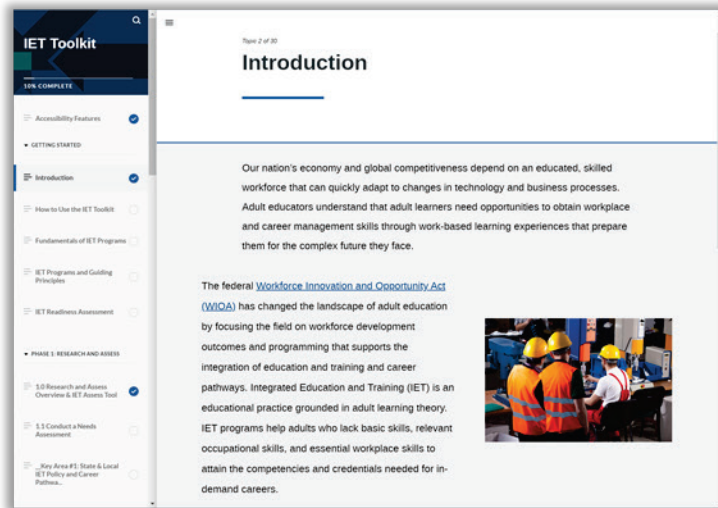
IET Toolkit

10% COMPLETE

Accessibility Features

GETTING STARTED

Introduction

How to Use the IET Toolkit

Fundamentals of IET Programs

IET Programs and Guiding Principles

IET Readiness Assessment

PHASE 1: RESEARCH AND ASSESS

1.0 Research and Assess Overview & IET Assess Tool

1.1 Conduct a Needs Assessment

_Key Area #1: State & Local IET Policy and Career Pathwa...

Topic 2 of 30

Introduction

Our nation's economy and global competitiveness depend on an educated, skilled workforce that can quickly adapt to changes in technology and business processes. Adult educators understand that adult learners need opportunities to obtain workplace and career management skills through work-based learning experiences that prepare them for the complex future they face.

The federal Workforce Innovation and Opportunity Act (WIOA) has changed the landscape of adult education by focusing the field on workforce development outcomes and programming that supports the integration of education and training and career pathways. Integrated Education and Training (IET) is an educational practice grounded in adult learning theory. IET programs help adults who lack basic skills, relevant occupational skills, and essential workplace skills to attain the competencies and credentials needed for in-demand careers.